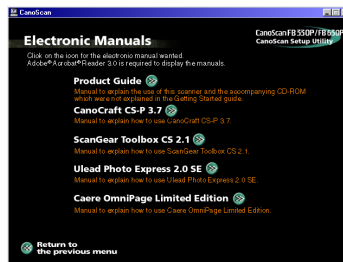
CanoScan

Electronic Manuals

CanoScan FB 550P / FB 650P
CanoScan Setup Utility

Click on the icon for the electronic manual wanted.
Adobe® Acrobat® Reader 3.0 is required to display the manuals.

Product Guide
Manual to explain the use of this scanner and the accompanying CD-ROM which were not explained in the Getting Started guide.

CanoCraft CS-P 3.7
Manual to explain how to use CanoCraft CS-P 3.7.

ScanGear Toolbox CS 2.1
Manual to explain how to use ScanGear Toolbox CS 2.1.

Ulead Photo Express 2.0 SE
Manual to explain how to use Ulead Photo Express 2.0 SE.

Caere OmniPage Limited Edition
Manual to explain how to use Caere OmniPage Limited Edition.

Return to the previous menu